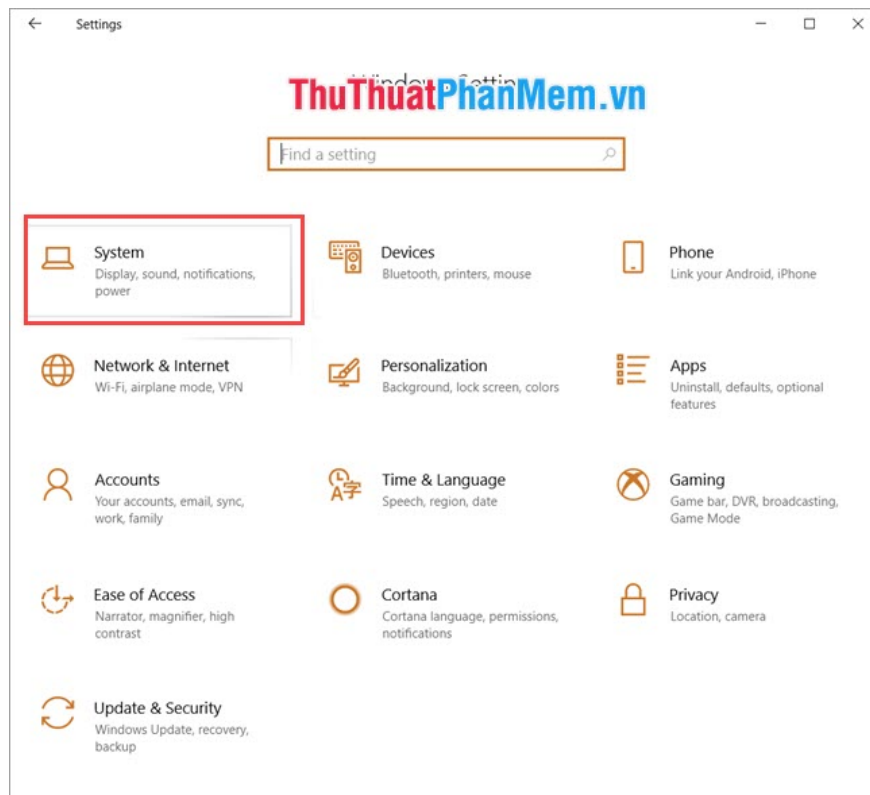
Settings

ThuThuatPhanMem.vn

Find a setting

System
Display, sound, notifications, power

Devices
Bluetooth, printers, mouse

Phone
Link your Android, iPhone

Network & Internet
Wi-Fi, airplane mode, VPN

Personalization
Background, lock screen, colors

Apps
Uninstall, defaults, optional features

Accounts
Your accounts, email, sync, work, family

Time & Language
Speech, region, date

Gaming
Game bar, DVR, broadcasting, Game Mode

Ease of Access
Narrator, magnifier, high contrast

Cortana
Cortana language, permissions, notifications

Privacy
Location, camera

Update & Security
Windows Update, recovery, backup